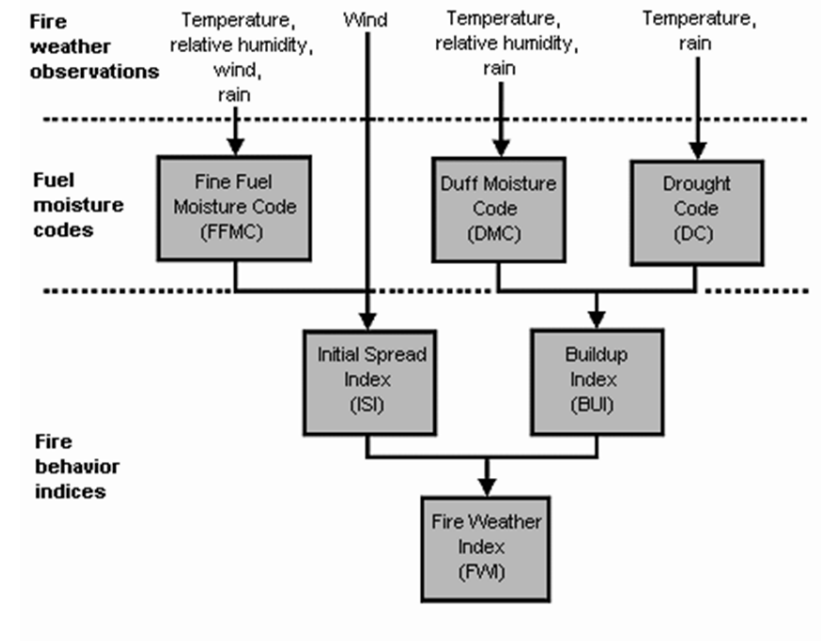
Fire weather observations

Temperature, relative humidity, wind, rain

Wind

Temperature, relative humidity, rain

Temperature, rain

Fuel moisture codes

Fine Fuel Moisture Code (FFMC)

Duff Moisture Code (DMC)

Drought Code (DC)

Initial Spread Index (ISI)

Buildup Index (BUI)

Fire behavior indices

Fire Weather Index (FWI)